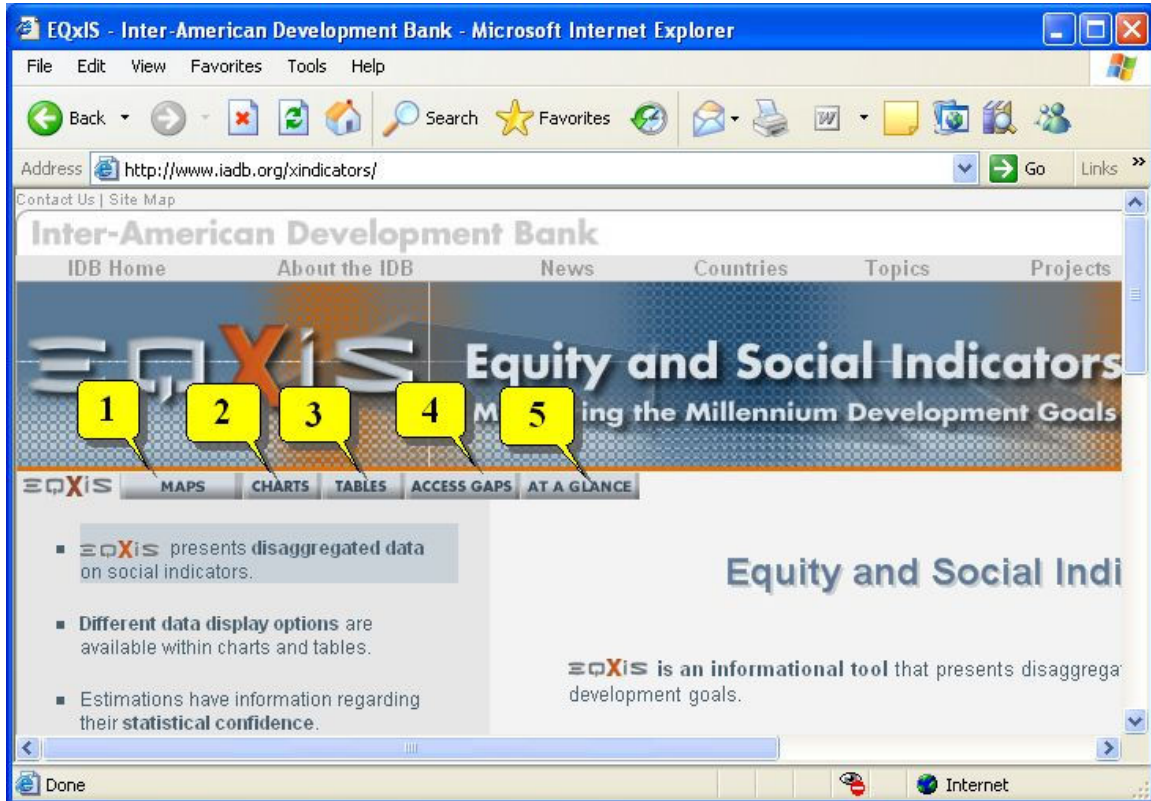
EQxIS - Inter-American Development Bank - Microsoft Internet Explorer

File Edit View Favorites Tools Help

Back Search Favorites

Address http://www.iadb.org/xindicators/ Go Links »

Contact Us | Site Map

Inter-American Development Bank

IDB Home About the IDB News Countries Topics Projects

EQXIS Equity and Social Indicators

M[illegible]ing the Millennium Development Goals

1 2 3 4 5

EQXIS MAPS CHARTS TABLES ACCESS GAPS AT A GLANCE

■ EQXIS presents disaggregated data on social indicators.

■ Different data display options are available within charts and tables.

■ Estimations have information regarding their statistical confidence.

Equity and Social Indi

EQXIS is an informational tool that presents disaggrega development goals.

Done Internet